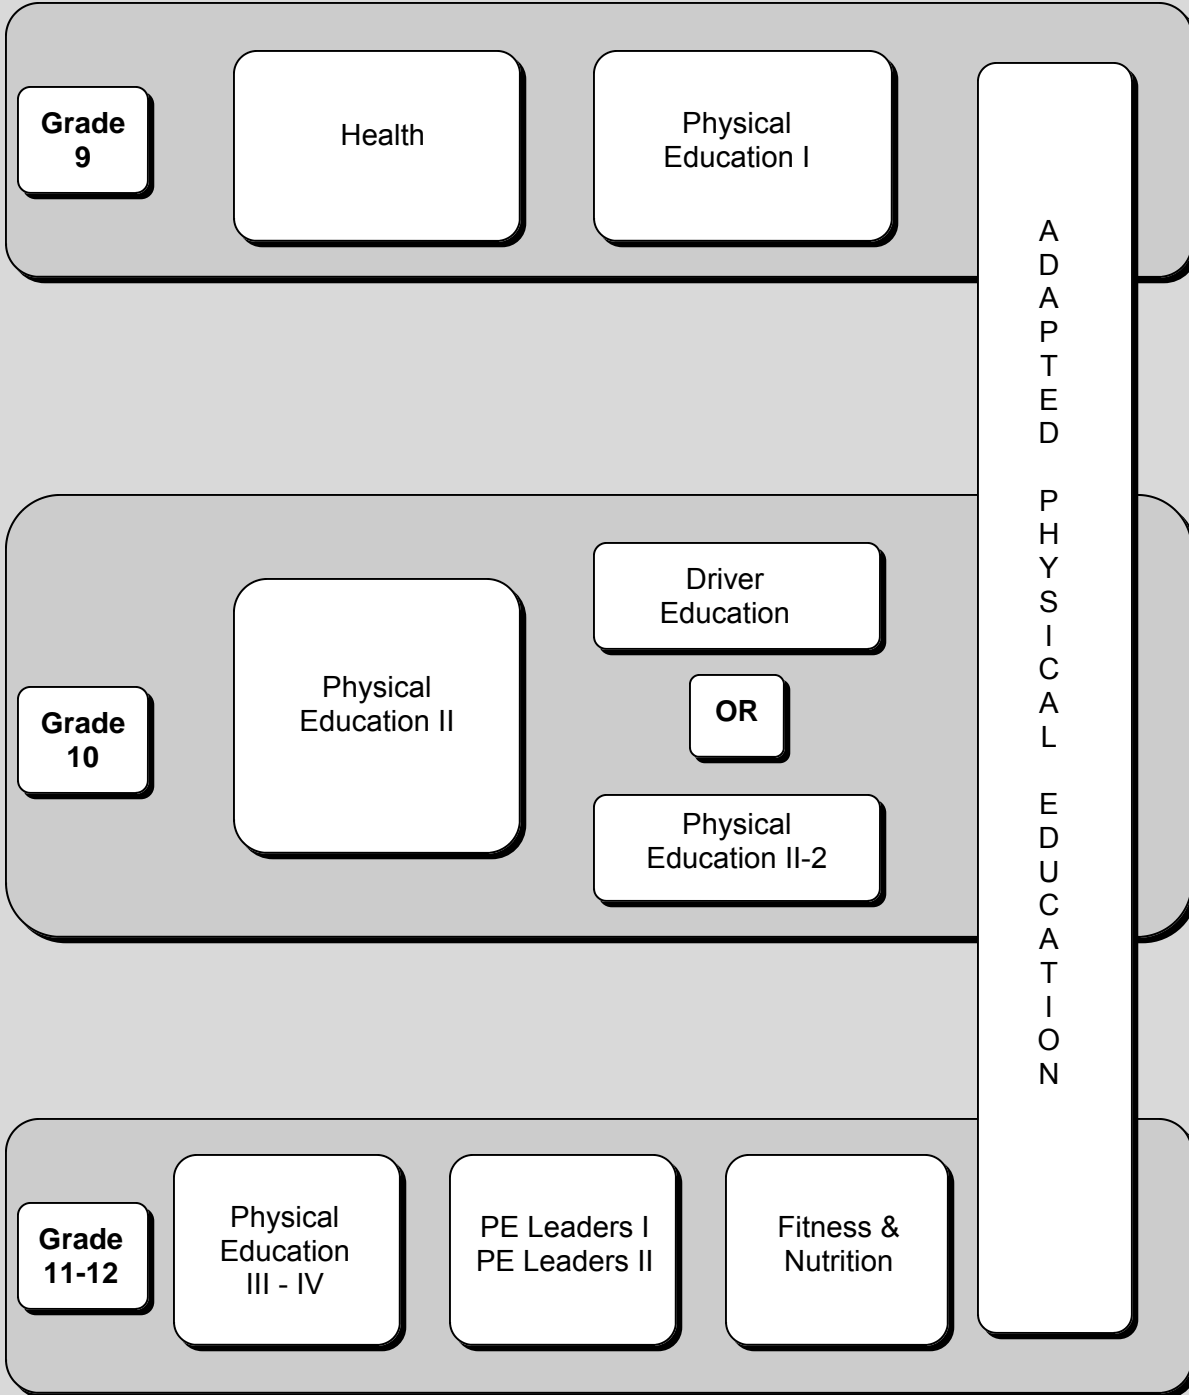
Grade 9

Health

Physical Education I

ADAPTED PHYSICAL EDUCATION

Grade 10

Physical Education II

Driver Education

OR

Physical Education II-2

Grade 11-12

Physical Education III - IV

PE Leaders I
PE Leaders II

Fitness & Nutrition